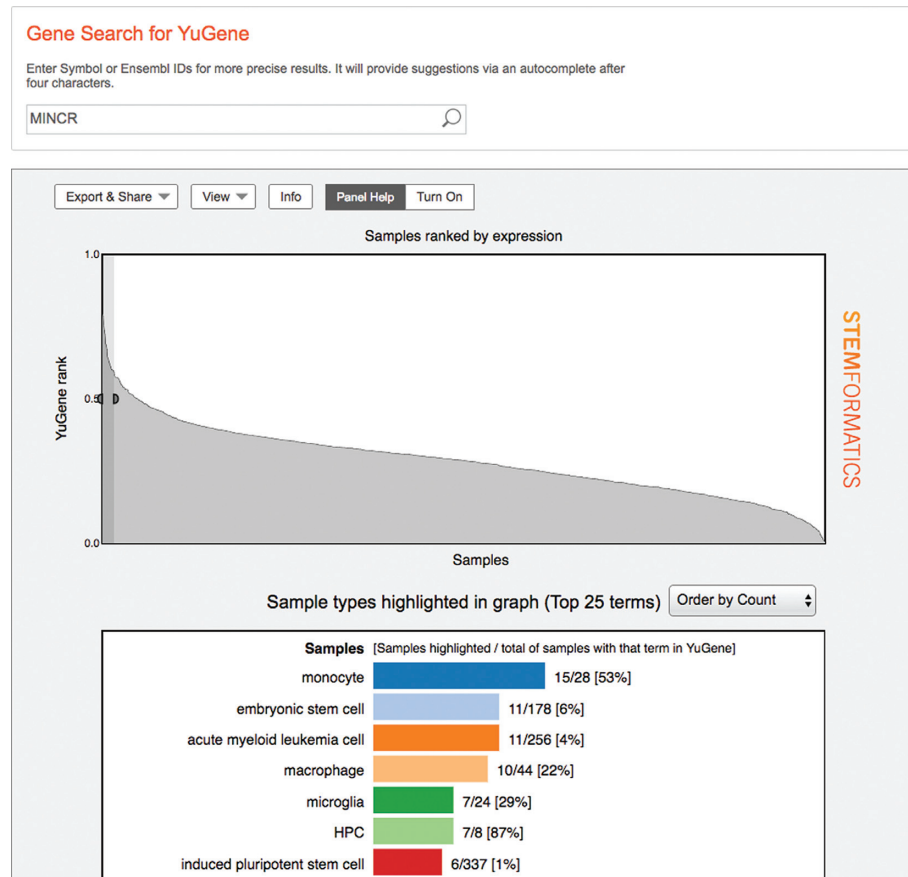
Gene Search for YuGene

Enter Symbol or Ensembl IDs for more precise results. It will provide suggestions via an autocomplete after four characters.

MINCR

Export & Share
View
Info
Panel Help
Turn On

Samples ranked by expression

1.0
0.5
0.0
YuGene rank

Samples

STEMFORMATICS

Sample types highlighted in graph (Top 25 terms)
Order by Count

| Samples | [Samples highlighted / total of samples with that term in YuGene] |
|---|---|
| monocyte | 15/28 [53%] |
| embryonic stem cell | 11/178 [6%] |
| acute myeloid leukemia cell | 11/256 [4%] |
| macrophage | 10/44 [22%] |
| microglia | 7/24 [29%] |
| HPC | 7/8 [87%] |
| induced pluripotent stem cell | 6/337 [1%] |